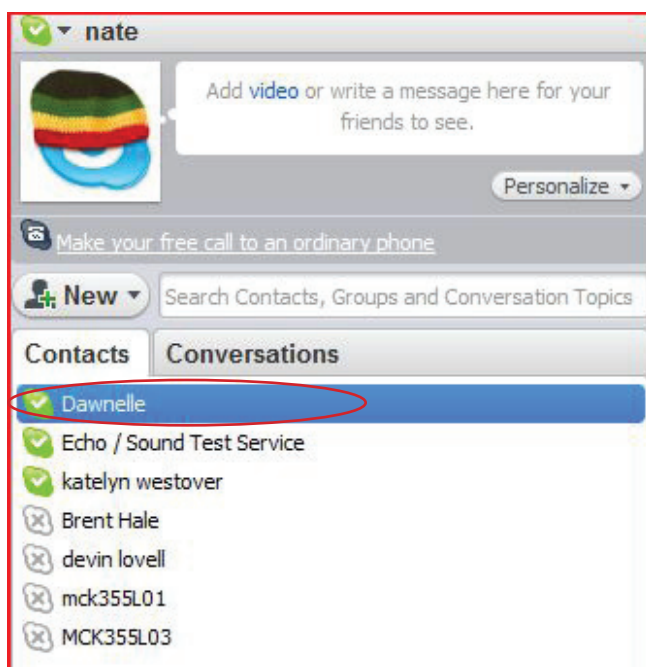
nate

Add video or write a message here for your friends to see.

Personalize

Make your free call to an ordinary phone

New

Search Contacts, Groups and Conversation Topics

Contacts

Conversations

Dawnelle

Echo / Sound Test Service

katelyn westover

Brent Hale

devin lovell

mck355L01

MCK355L03